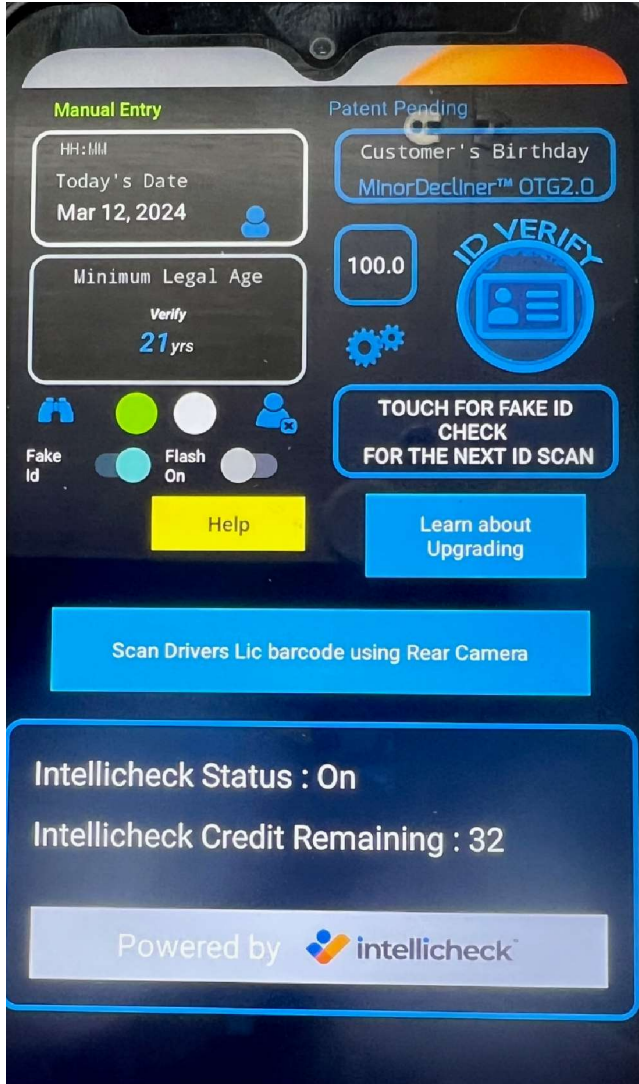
Manual Entry

Patent Pending

HH:MM

Today's Date

Mar 12, 2024

Customer's Birthday

MinorDecliner™ OTG2.0

Minimum Legal Age

Verify

21yrs

100.0

ID VERIFY

Fake Id

Flash On

TOUCH FOR FAKE ID CHECK FOR THE NEXT ID SCAN

Help

Learn about Upgrading

Scan Drivers Lic barcode using Rear Camera

Intellicheck Status : On

Intellicheck Credit Remaining : 32

Powered by intellicheck